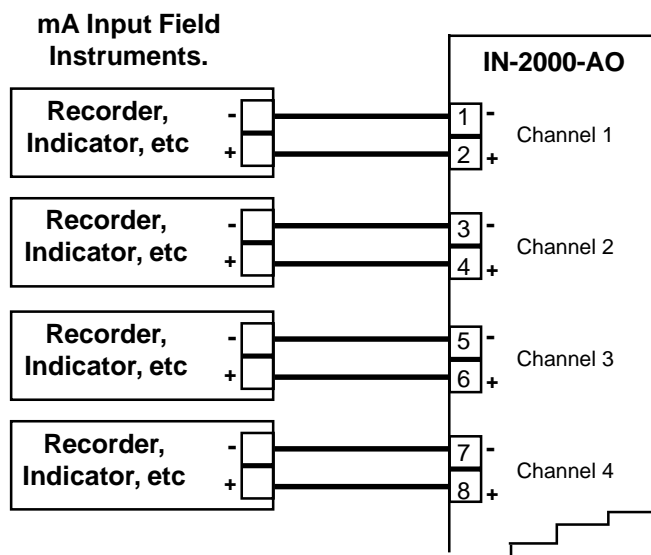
mA Input Field Instruments.

IN-2000-AO

Recorder, Indicator, etc
-
+

1 -
2 +
Channel 1

Recorder, Indicator, etc
-
+

3 -
4 +
Channel 2

Recorder, Indicator, etc
-
+

5 -
6 +
Channel 3

Recorder, Indicator, etc
-
+

7 -
8 +
Channel 4